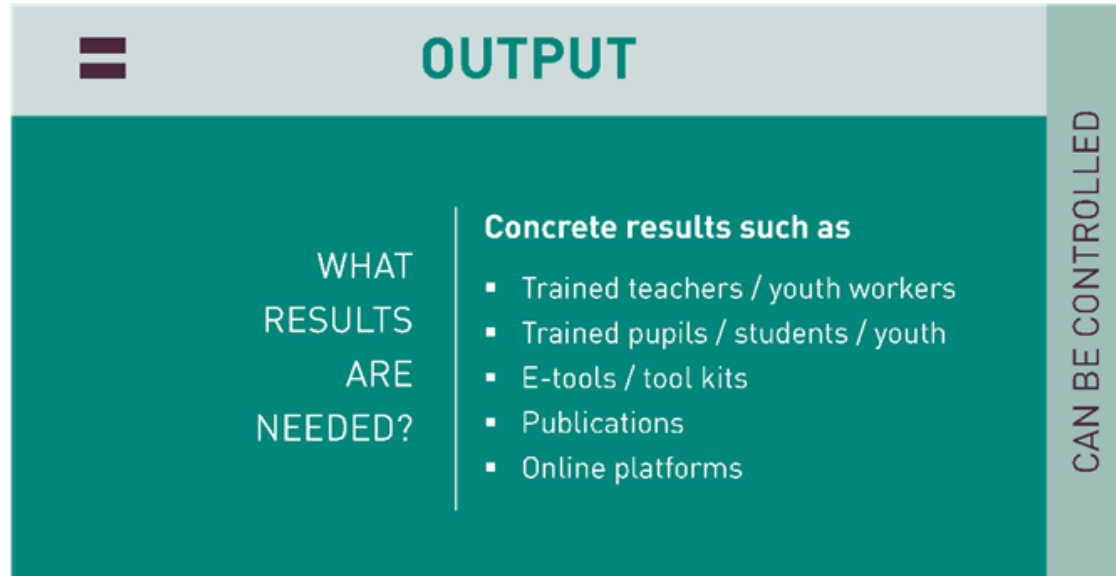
OUTPUT

WHAT RESULTS ARE NEEDED?

Concrete results such as

- Trained teachers / youth workers
- Trained pupils / students / youth
- E-tools / tool kits
- Publications
- Online platforms

CAN BE CONTROLLED